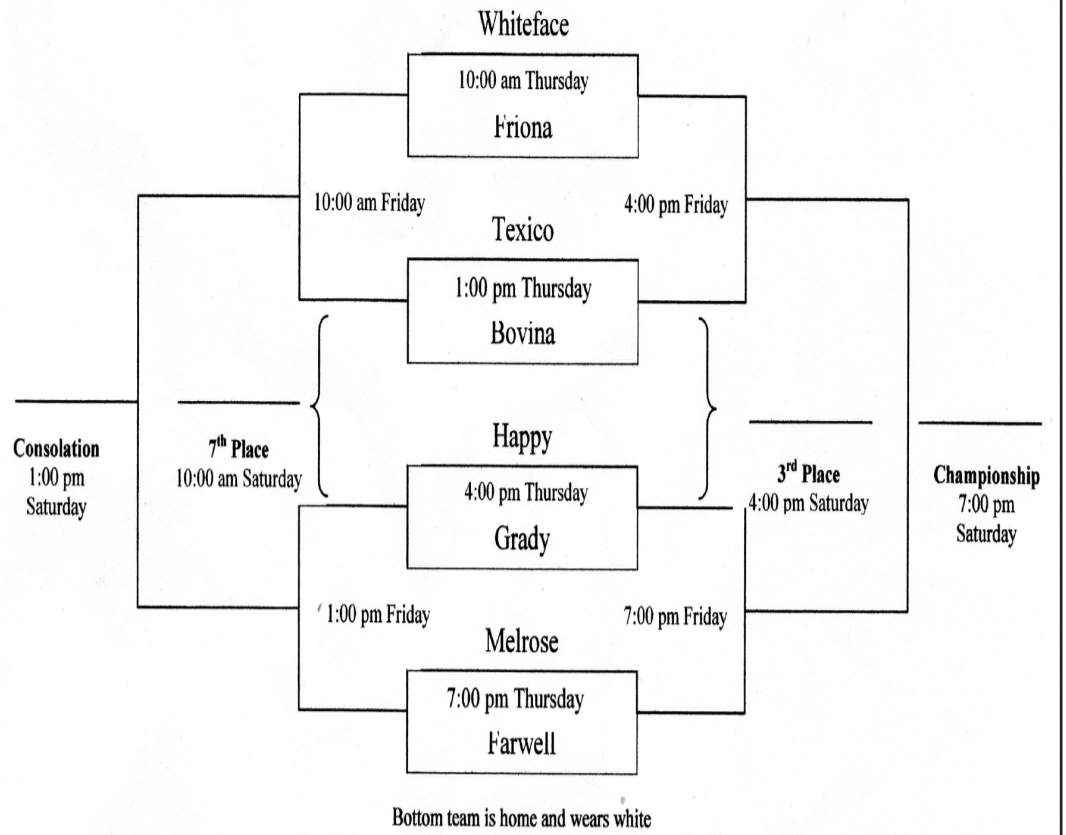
Whiteface

10:00 am Thursday

Friona

10:00 am Friday

4:00 pm Friday

Texico

1:00 pm Thursday

Bovina

Consolation
1:00 pm
Saturday

7$^{th}$ Place
10:00 am Saturday

Happy

4:00 pm Thursday

Grady

3$^{rd}$ Place
4:00 pm Saturday

Championship
7:00 pm
Saturday

1:00 pm Friday

7:00 pm Friday

Melrose

7:00 pm Thursday

Farwell

Bottom team is home and wears white